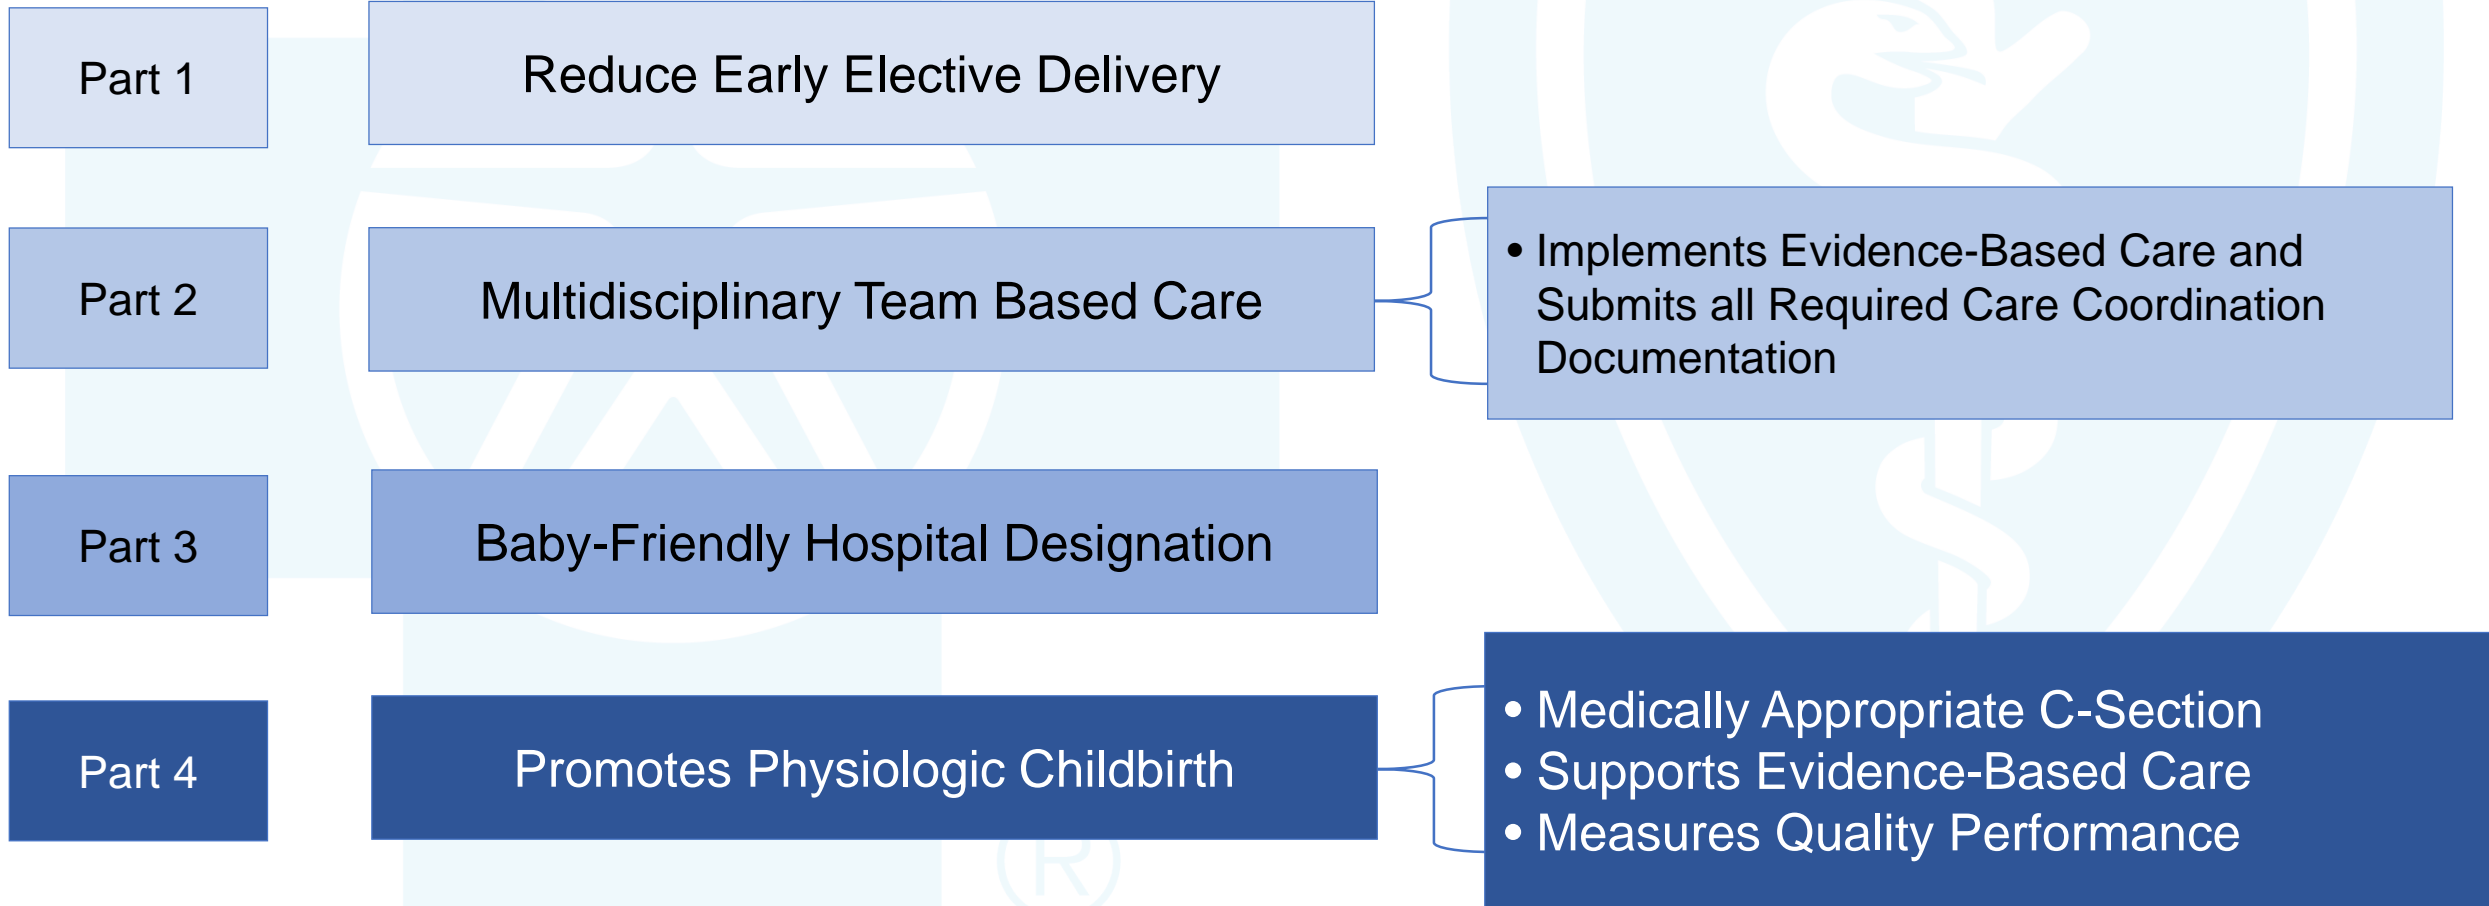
Part 1

Reduce Early Elective Delivery

Part 2

Multidisciplinary Team Based Care

• Implements Evidence-Based Care and Submits all Required Care Coordination Documentation

Part 3

Baby-Friendly Hospital Designation

Part 4

Promotes Physiologic Childbirth

• Medically Appropriate C-Section
• Supports Evidence-Based Care
• Measures Quality Performance